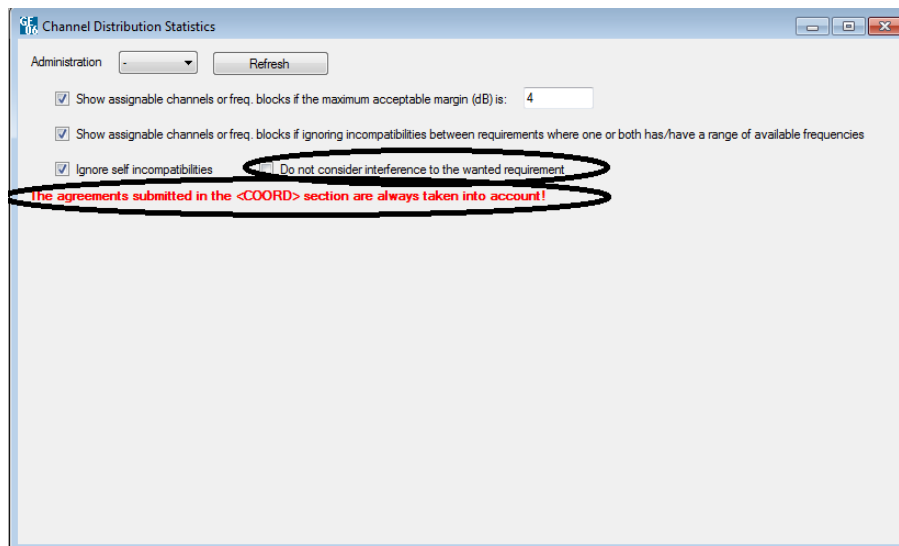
GE 06 Channel Distribution Statistics

Administration - Refresh

Show assignable channels or freq. blocks if the maximum acceptable margin (dB) is: 4

Show assignable channels or freq. blocks if ignoring incompatibilities between requirements where one or both has/have a range of available frequencies

Ignore self incompatibilities

Do not consider interference to the wanted requirement

The agreements submitted in the <COORD> section are always taken into account!